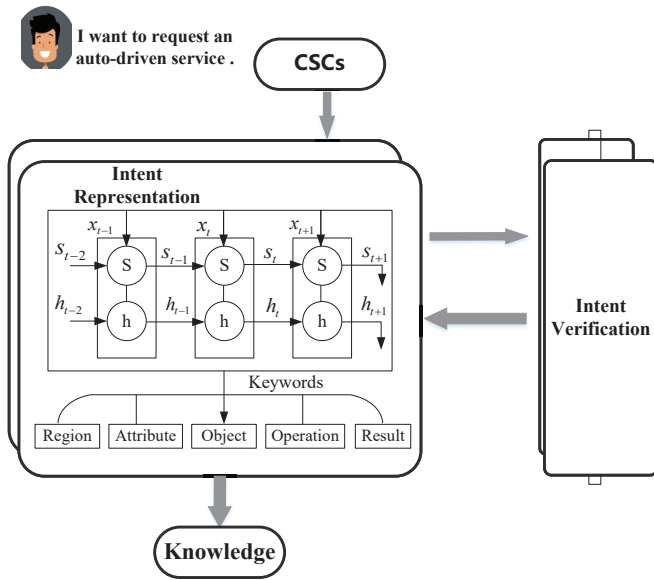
I want to request an auto-driven service .

CSCs

Intent Representation

$x_{t-1}$ $x_t$ $x_{t+1}$

$s_{t-2}$ S $s_{t-1}$ S $s_t$ S $s_{t+1}$

$h_{t-2}$ h $h_{t-1}$ h $h_t$ h $h_{t+1}$

Keywords

Region Attribute Object Operation Result

Intent Verification

Knowledge